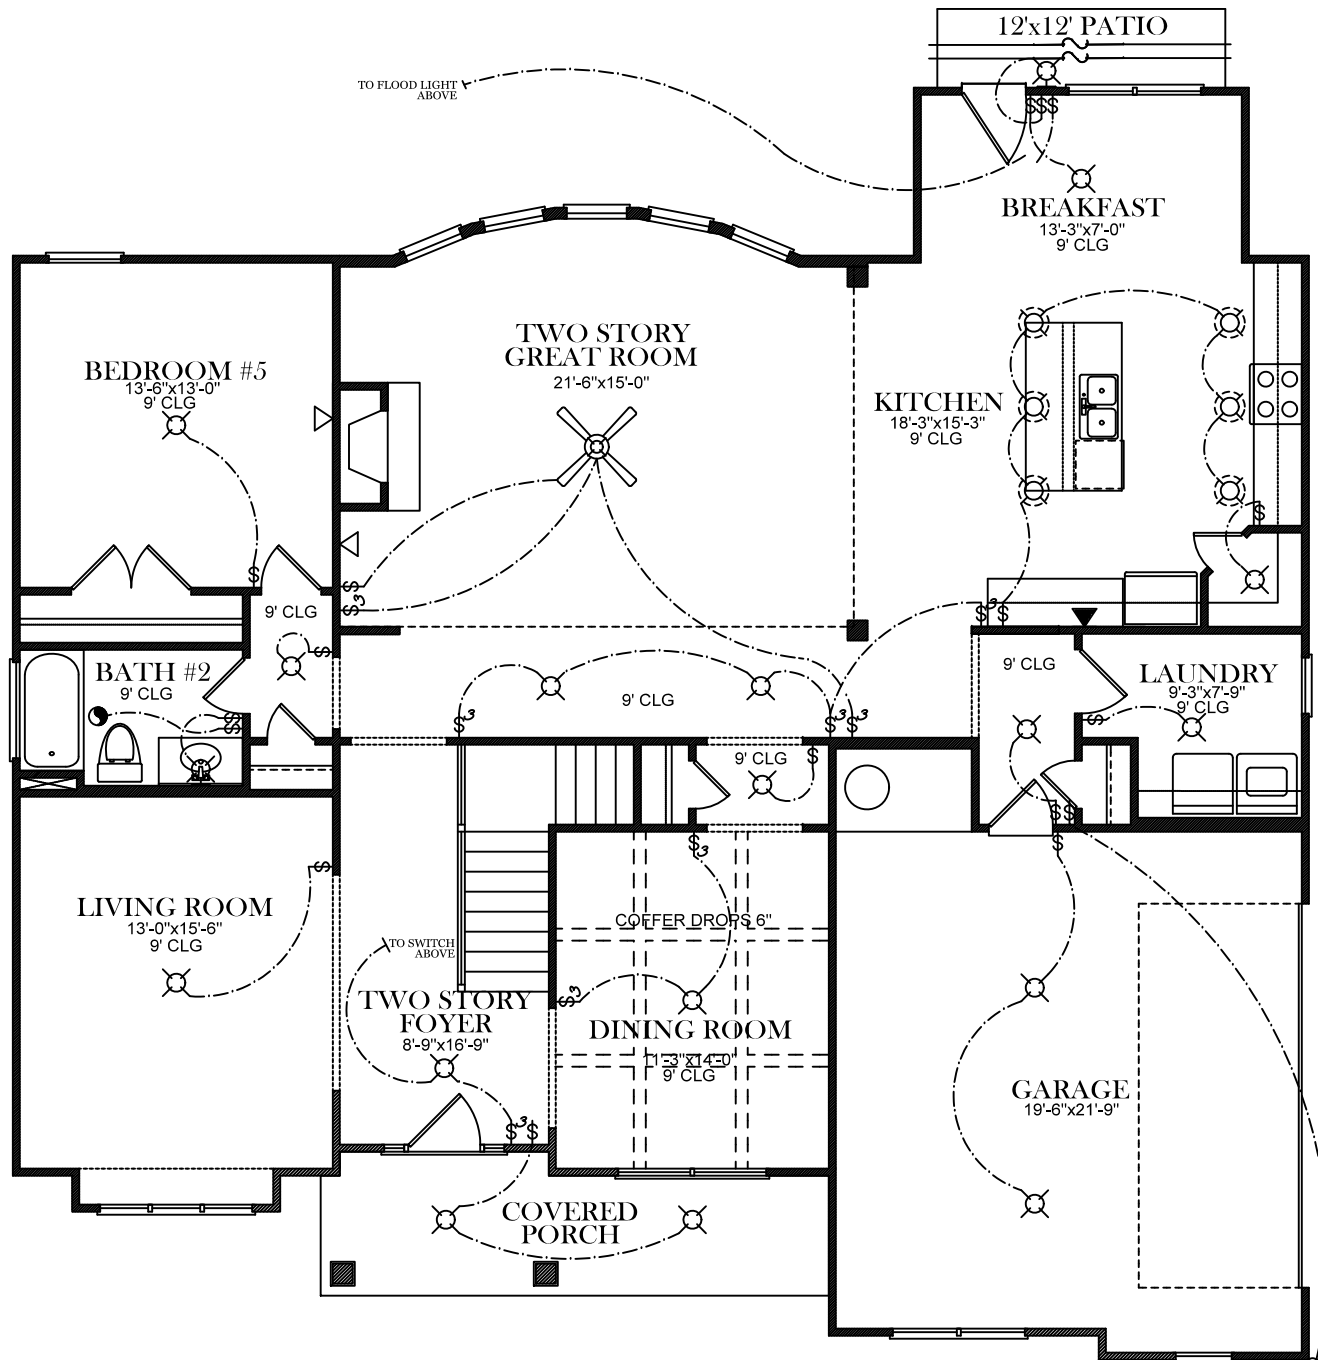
12'x12' PATIO

TO FLOOD LIGHT ABOVE

$$$

BREAKFAST
13'-3"x7'-0"
9' CLG

TWO STORY GREAT ROOM
21'-6"x15'-0"

BEDROOM #5
13'-6"x13'-0"
9' CLG

KITCHEN
18'-3"x15'-3"
9' CLG

$
$$_3$
9' CLG

$$_3$ $
BATH #2
9' CLG
$$_3$
$

9' CLG
$$_3$ $$_3$ $$_3$

9' CLG
LAUNDRY
9'-3"x7'-9"
9' CLG
$

9' CLG
$

$$

LIVING ROOM
13'-0"x15'-6"
9' CLG
$

$$_3$
COFFER DROPS 6"

TO SWITCH ABOVE

TWO STORY FOYER
8'-9"x16'-9"

$$_3$
DINING ROOM
11'-3"x14'-0"
9' CLG

GARAGE
19'-6"x21'-9"

$$_3$ $

COVERED PORCH